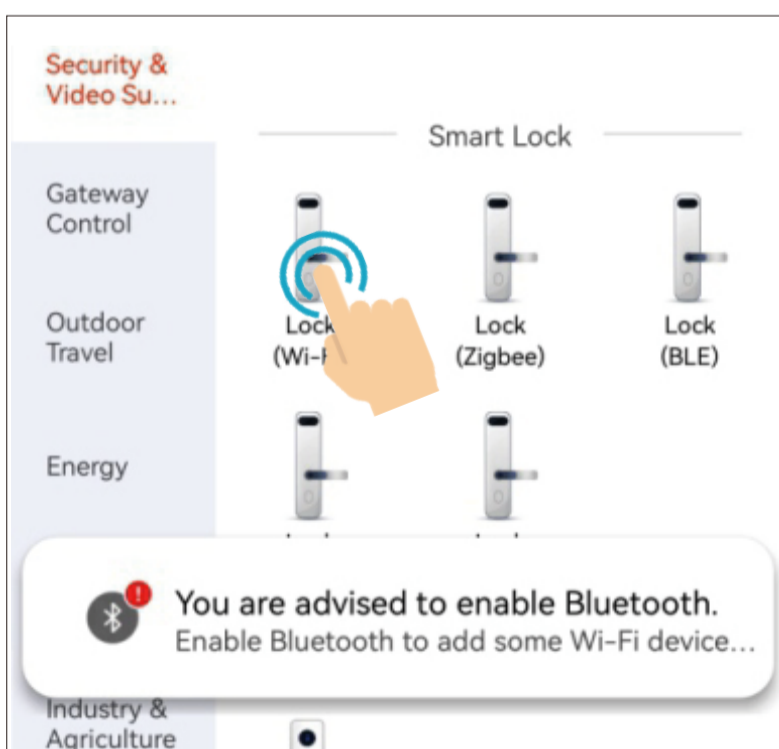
Security & Video Su...

Smart Lock

Gateway Control

Outdoor Travel

Energy

Lock (Wi-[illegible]

Lock (Zigbee)

Lock (BLE)

You are advised to enable Bluetooth.
Enable Bluetooth to add some Wi-Fi device...

Industry & Agriculture